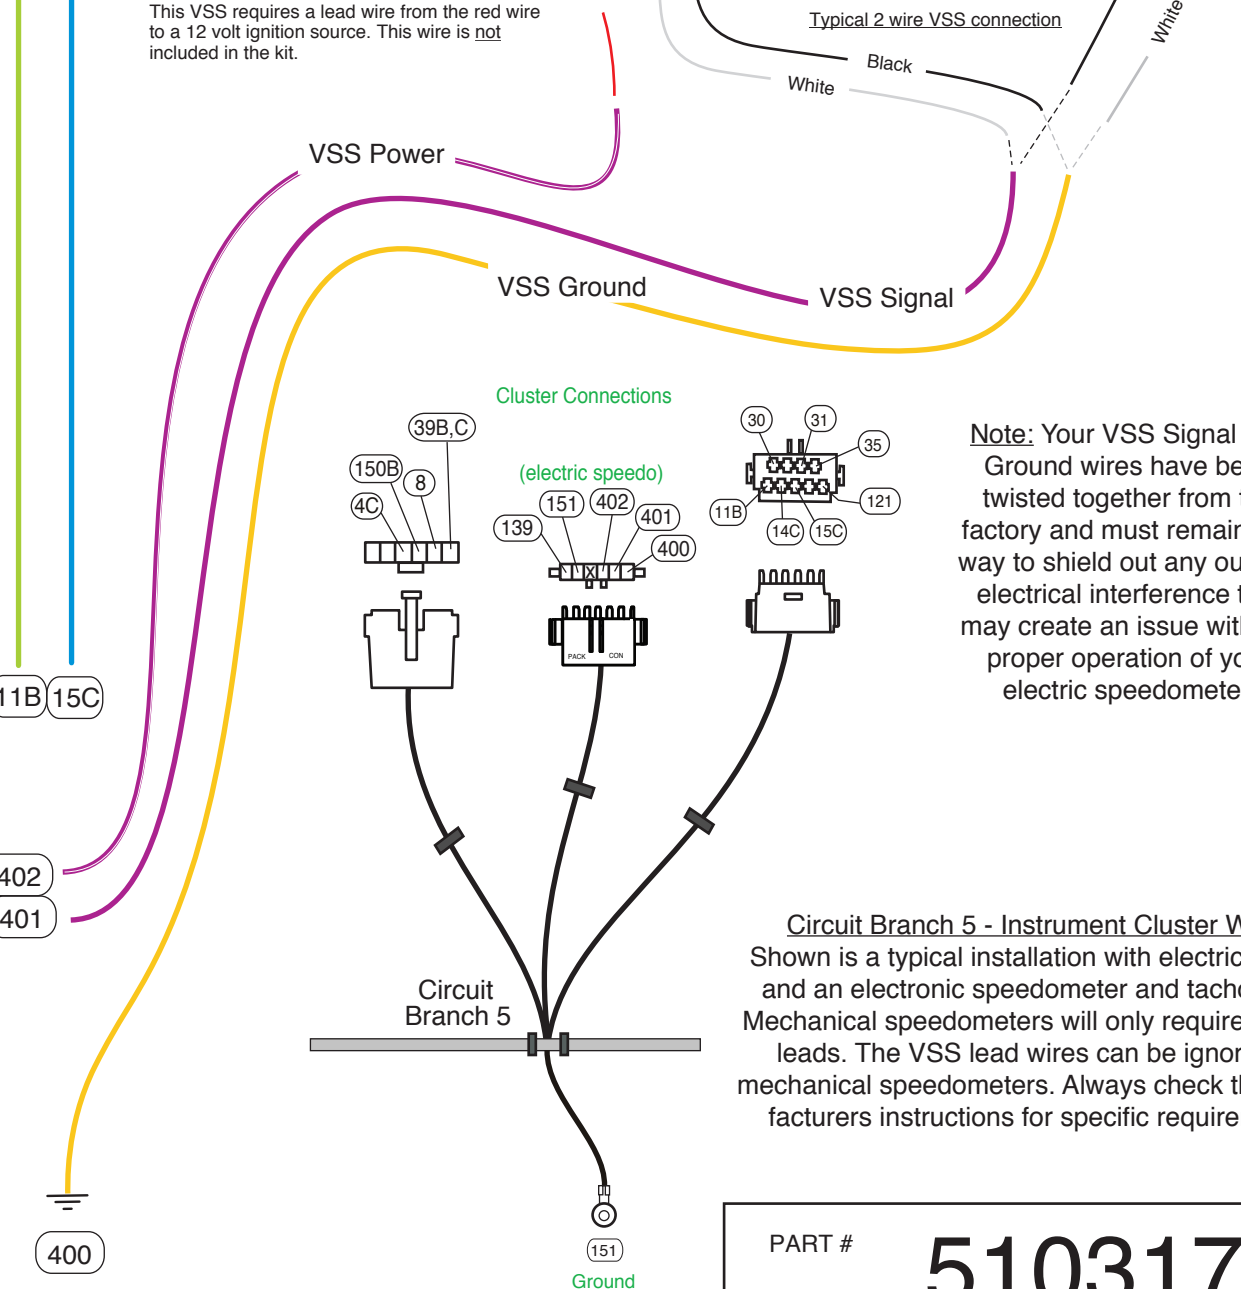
This VSS requires a lead wire from the red wire to a 12 volt ignition source. This wire is not included in the kit.

Typical 2 wire VSS connection

Black

White

White

VSS Power

VSS Ground

VSS Signal

Cluster Connections

(electric speedo)

39B,C

150B

8

4C

151

402

401

139

400

PACK

CON

30

31

35

11B

121

14C

15C

Note: Your VSS Signal Ground wires have be twisted together from t factory and must remain way to shield out any ou electrical interference t may create an issue with proper operation of yo electric speedomete

11B

15C

402

401

Circuit Branch 5

Circuit Branch 5 - Instrument Cluster W
Shown is a typical installation with electric and an electronic speedometer and tacho Mechanical speedometers will only require leads. The VSS lead wires can be ignor mechanical speedometers. Always check th facturers instructions for specific require

400

151

Ground

PART #

510317